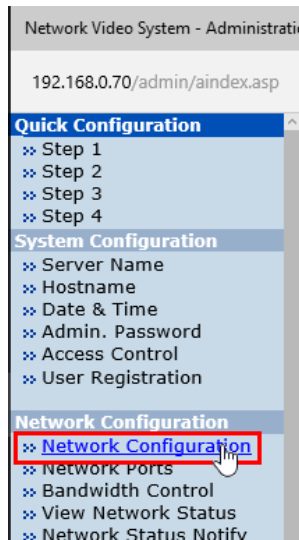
Network Video System - Administrati

192.168.0.70/admin/aindex.asp

Quick Configuration
» Step 1
» Step 2
» Step 3
» Step 4

System Configuration
» Server Name
» Hostname
» Date & Time
» Admin. Password
» Access Control
» User Registration

Network Configuration
» Network Configuration
» Network Ports
» Bandwidth Control
» View Network Status
» Network Status Notify